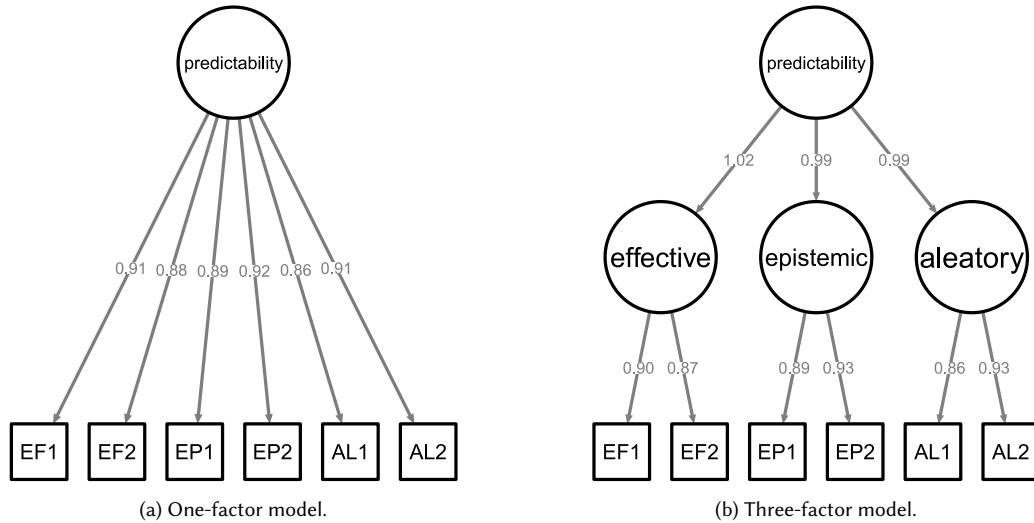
predictability

0.91 0.88 0.89 0.92 0.86 0.91

EF1 EF2 EP1 EP2 AL1 AL2

(a) One-factor model.

predictability

1.02 0.99 0.99

effective epistemic aleatory

0.90 0.87 0.89 0.93 0.86 0.93

EF1 EF2 EP1 EP2 AL1 AL2

(b) Three-factor model.